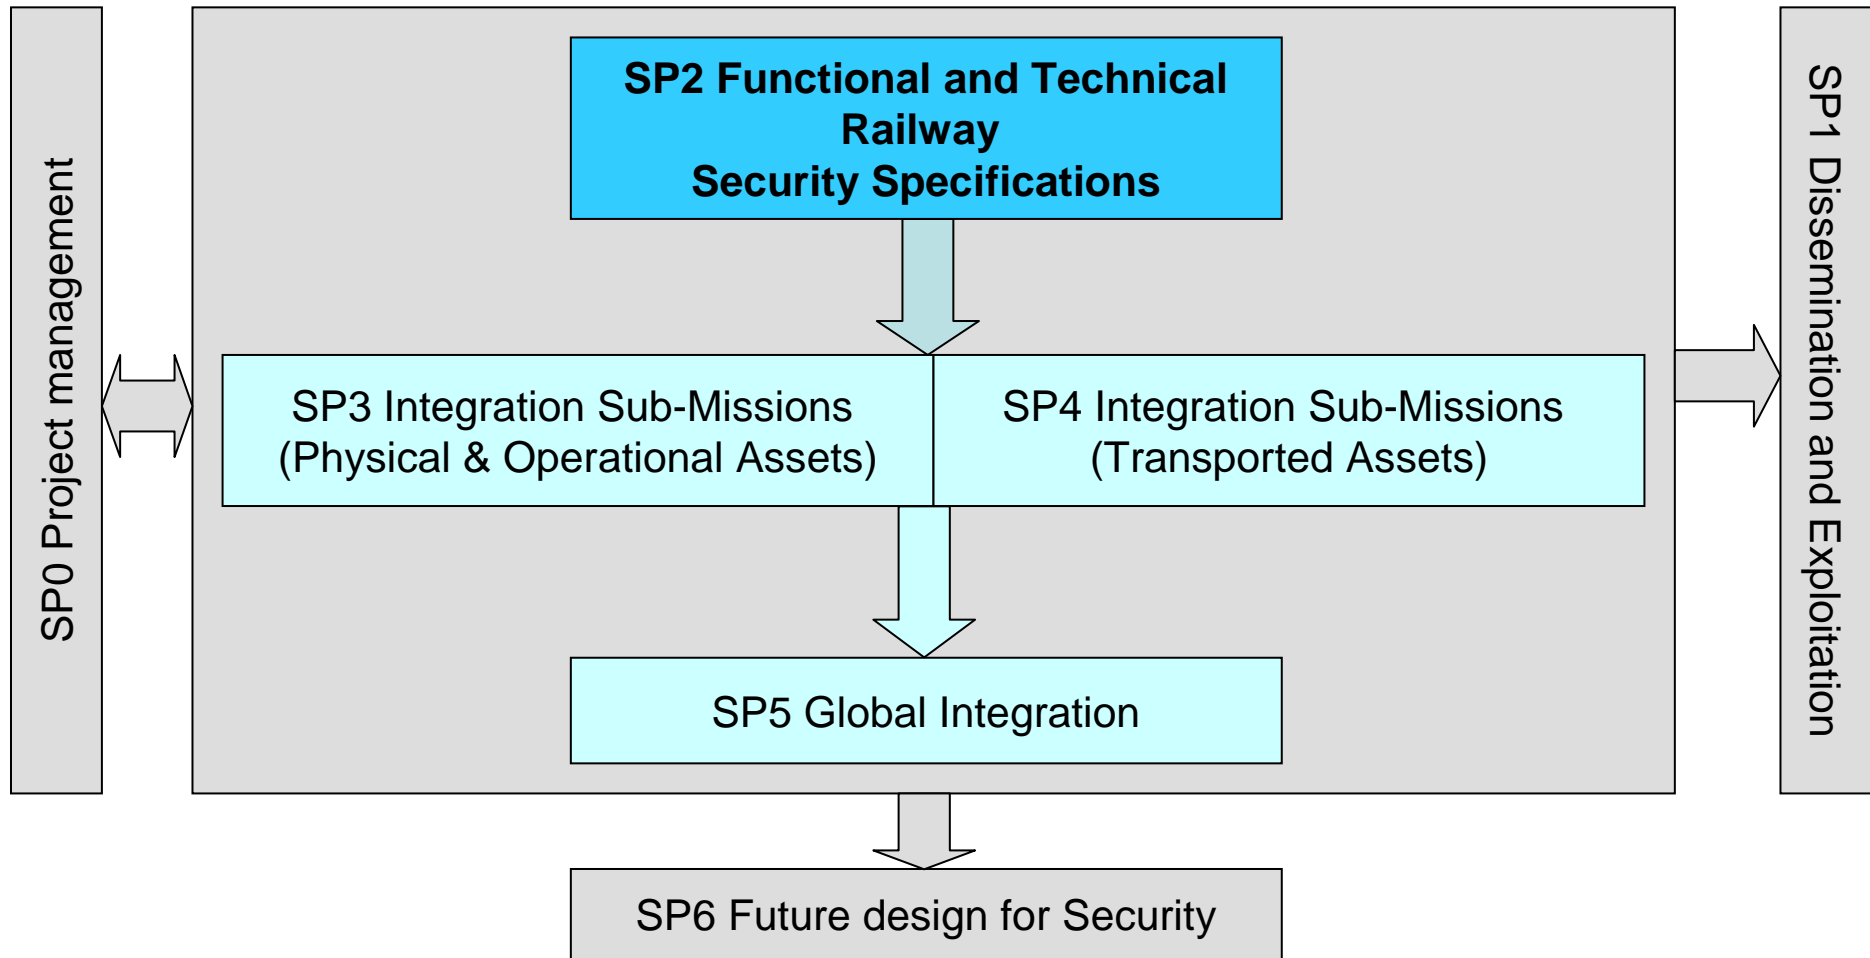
SP0 Project management

SP2 Functional and Technical Railway
Security Specifications

SP3 Integration Sub-Missions
(Physical & Operational Assets)

SP4 Integration Sub-Missions
(Transported Assets)

SP5 Global Integration

SP1 Dissemination and Exploitation

SP6 Future design for Security